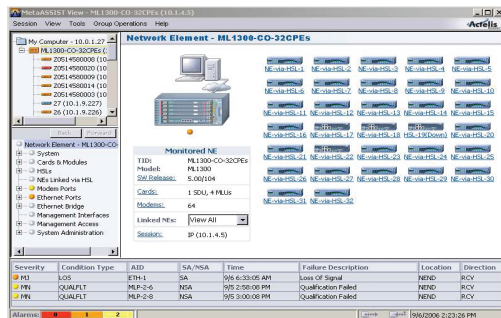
MetaASSIST View - ML1300-CO-32CPEs (10.1.4.5)

Session View Tools Group Operations Help

Actelis

My Computer - 10.0.1.27
ML1300-CO-32CPEs (
20514580008 (10
20514580020 (10
20514580009 (10
20514580014 (10
20514580003 (10
27 (10.9.227)
26 (10.9.226)

Back Forward

Network Element - ML1300-CO-
System
Cards & Modules
HSLs
NEs Linked via HSL
Modem Ports
Ethernet Ports
Ethernet Bridge
Management Interfaces
Management Access
System Administration

Network Element - ML1300-CO-32CPEs

Monitored NE

| | |
|---|---|
| TID: | ML1300-CO-32CPEs |
| Model: | ML1300 |
| SW Release: | 5.00/104 |
| Cards: | 1 SDU, 4 MLUs |
| Modems: | 64 |
| Linked NEs: | View All |
| Session: | IP (10.1.4.5) |

NE-via-HSL-1 NE-via-HSL-2 NE-via-HSL-3 NE-via-HSL-4 NE-via-HSL-5
NE-via-HSL-6 NE-via-HSL-7 NE-via-HSL-8 NE-via-HSL-9 NE-via-HSL-10
NE-via-HSL-11 NE-via-HSL-12 NE-via-HSL-13 NE-via-HSL-14 NE-via-HSL-15
NE-via-HSL-16 NE-via-HSL-17 NE-via-HSL-18 HSL-19(Down) NE-via-HSL-20
NE-via-HSL-21 NE-via-HSL-22 NE-via-HSL-23 NE-via-HSL-24 NE-via-HSL-25
NE-via-HSL-26 NE-via-HSL-27 NE-via-HSL-28 NE-via-HSL-29 NE-via-HSL-30
NE-via-HSL-31 NE-via-HSL-32

| Severity | Condition Type | AID | SA/NSA | Time | Failure Description | Location | Direction |
|---|---|---|---|---|---|---|---|
| MJ | LOS | ETH-1 | SA | 9/6 6:33:05 AM | Loss Of Signal | NEND | RCV |
| MN | QUALFLT | MLP-2-6 | NSA | 9/5 2:58:08 PM | Qualification Failed | NEND | RCV |
| MN | QUALFLT | MLP-2-8 | NSA | 9/5 3:00:08 PM | Qualification Failed | NEND | RCV |

Alarms: 0 1 2 9/6/2006 2:23:26 PM